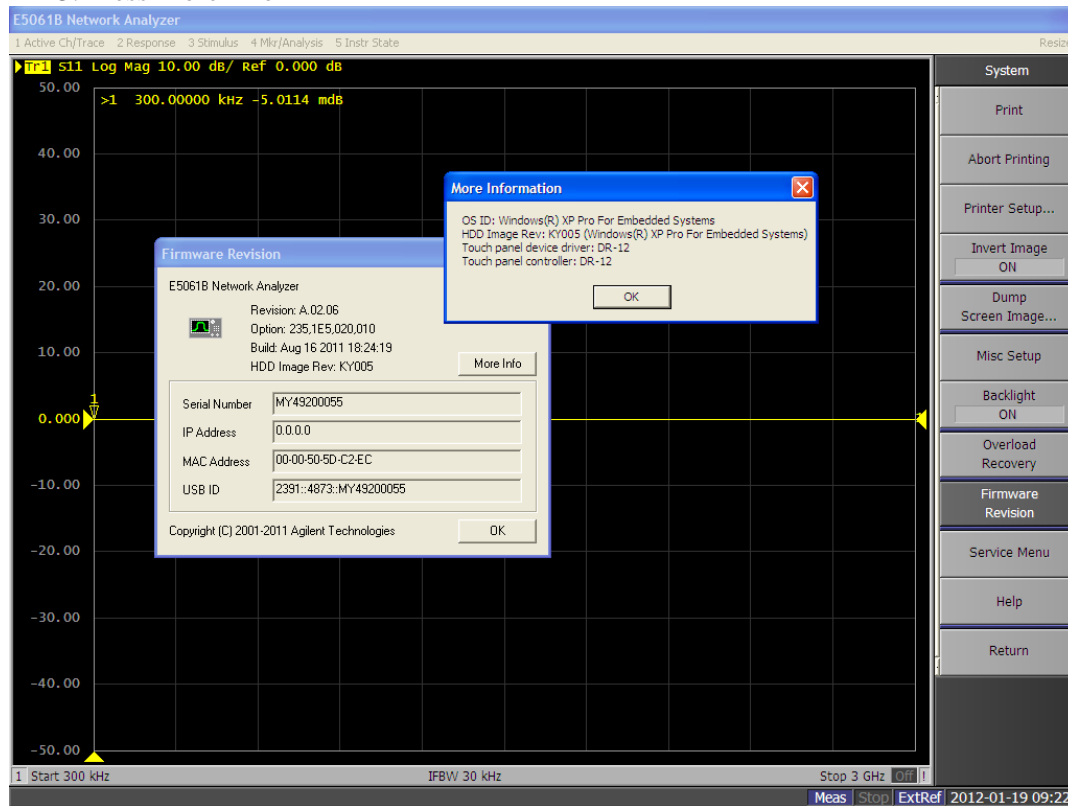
E5061B Network Analyzer

1 Active Ch/Trace 2 Response 3 Stimulus 4 Mkr/Analysis 5 Instr State

Resiz

Tr1 S11 Log Mag 10.00 dB/ Ref 0.000 dB

>1 300.00000 kHz -5.0114 mdB

50.00
40.00
30.00
20.00
10.00
0.000
-10.00
-20.00
-30.00
-40.00
-50.00

1

More Information

OS ID: Windows(R) XP Pro For Embedded Systems
HDD Image Rev: KY005 (Windows(R) XP Pro For Embedded Systems)
Touch panel device driver: DR-12
Touch panel controller: DR-12

OK

Firmware Revision

E5061B Network Analyzer

Revision: A.02.06
Option: 235,1E5,020,010
Build: Aug 16 2011 18:24:19
HDD Image Rev: KY005

More Info

| Serial Number | MY49200055 |
|---|---|
| IP Address | 0.0.0.0 |
| MAC Address | 00-00-50-5D-C2-EC |
| USB ID | 2391::4873::MY49200055 |

Copyright (C) 2001-2011 Agilent Technologies

OK

System
Print
Abort Printing
Printer Setup...
Invert Image
ON
Dump Screen Image...
Misc Setup
Backlight
ON
Overload Recovery
Firmware Revision
Service Menu
Help
Return

1 Start 300 kHz
IFBW 30 kHz
Stop 3 GHz
Off

Meas Stop ExtRef 2012-01-19 09:22